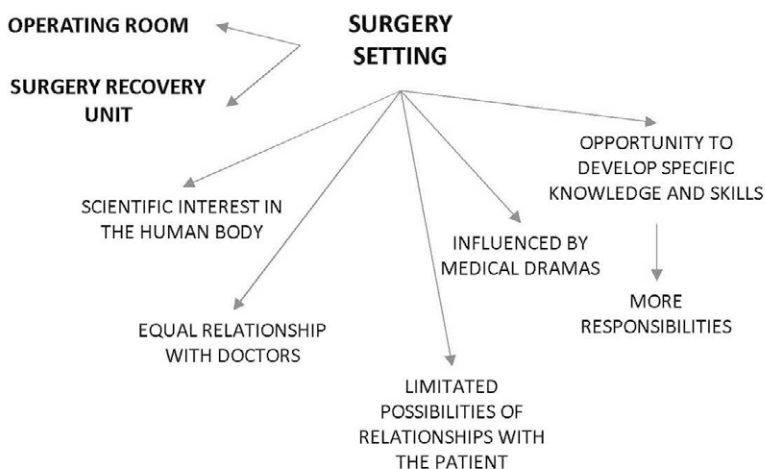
SURGERY SETTING

OPERATING ROOM

SURGERY RECOVERY UNIT

SCIENTIFIC INTEREST IN THE HUMAN BODY

EQUAL RELATIONSHIP WITH DOCTORS

LIMITATED POSSIBILITIES OF RELATIONSHIPS WITH THE PATIENT

INFLUENCED BY MEDICAL DRAMAS

OPPORTUNITY TO DEVELOP SPECIFIC KNOWLEDGE AND SKILLS

MORE RESPONSIBILITIES